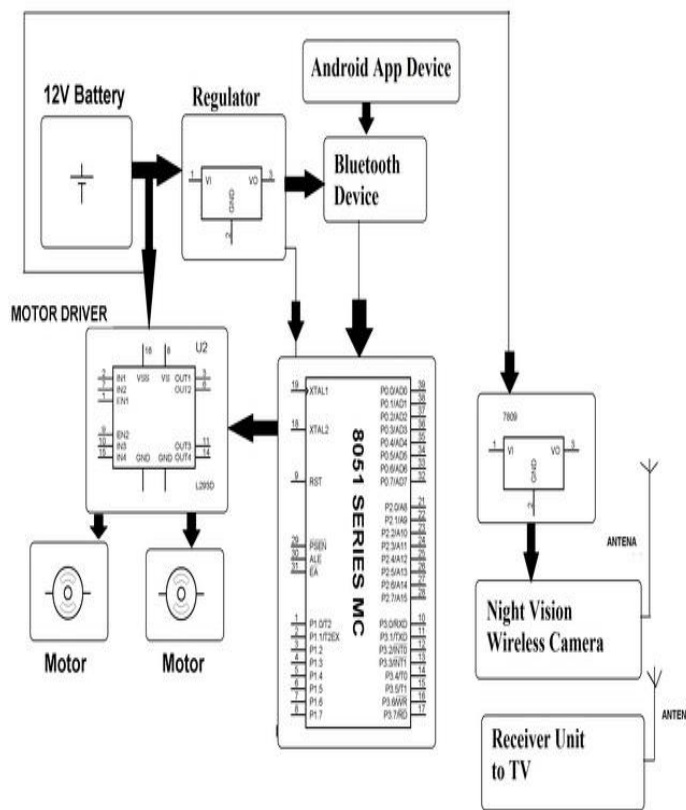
Android App Device

12V Battery

Regulator

1 VI VO 3

GND

2

Bluetooth Device

MOTOR DRIVER

U2

16 8

2 IN1 VSS VS OUT1 3

7 IN2 OUT2 6

1 EN1

9 EN2

10 IN3 OUT3 11

15 IN4 GND GND OUT4 14

L293D

Motor

Motor

8051 SERIES MC

19 XTAL1

18 XTAL2

9 RST

29 PSEN

30 ALE

31 EA

1 P1.0/T2

2 P1.1/T2EX

3 P1.2

4 P1.3

5 P1.4

6 P1.5

7 P1.6

8 P1.7

P0.0/AD0 39

P0.1/AD1 38

P0.2/AD2 37

P0.3/AD3 36

P0.4/AD4 35

P0.5/AD5 34

P0.6/AD6 33

P0.7/AD7 32

P2.0/A8 21

P2.1/A9 22

P2.2/A10 23

P2.3/A11 24

P2.4/A12 25

P2.5/A13 26

P2.6/A14 27

P2.7/A15 28

P3.0/RXD 10

P3.1/TXD 11

P3.2/INT0 12

P3.3/INT1 13

P3.4/T0 14

P3.5/T1 15

P3.6/WR 16

P3.7/RD 17

7809

1 VI VO 3

GND

2

ANTENA

Night Vision Wireless Camera

ANTEN

Receiver Unit to TV